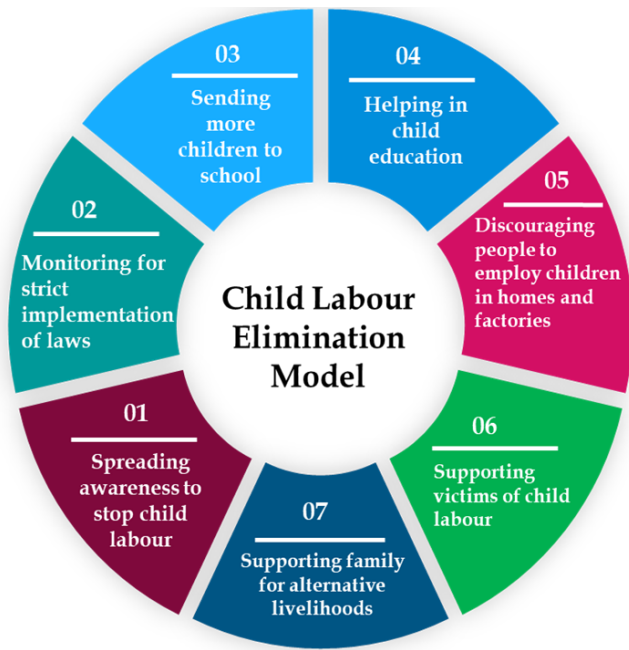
Child Labour Elimination Model

01
Spreading awareness to stop child labour

02
Monitoring for strict implementation of laws

03
Sending more children to school

04
Helping in child education

05
Discouraging people to employ children in homes and factories

06
Supporting victims of child labour

07
Supporting family for alternative livelihoods